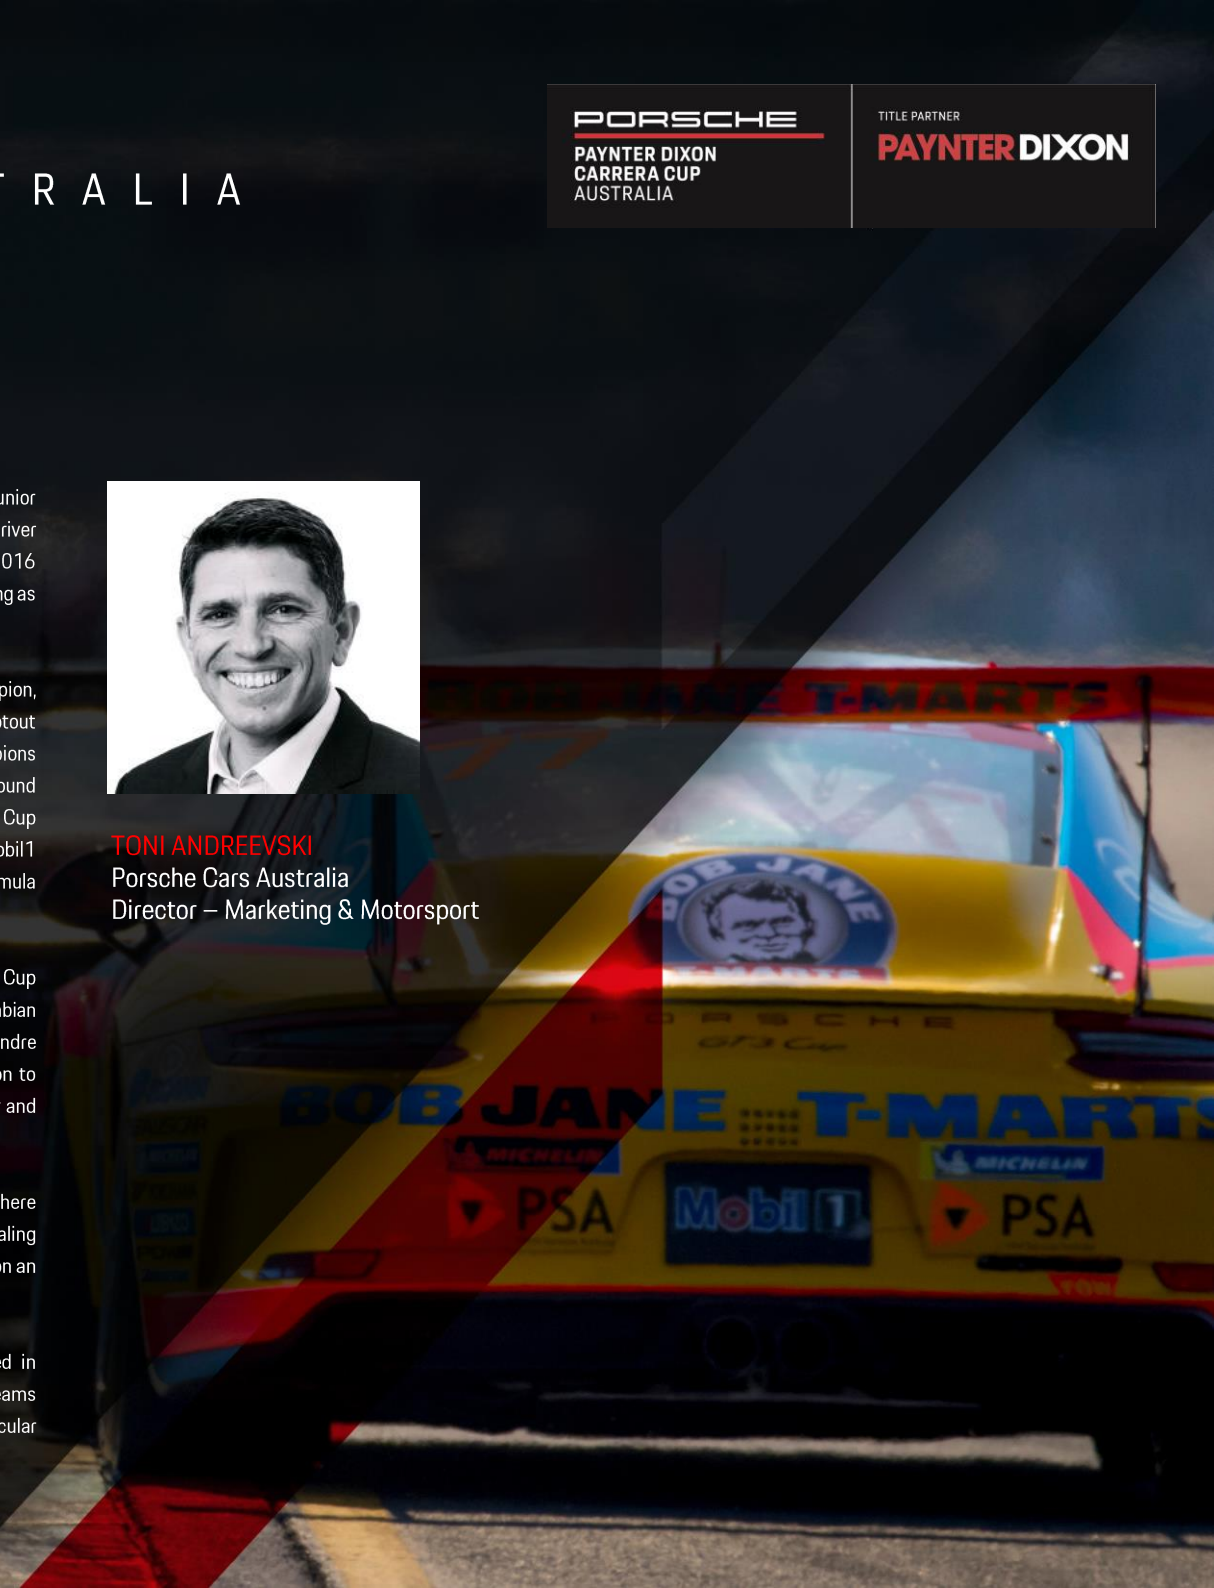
TRALIA

PORSCHE
PAYNTER DIXON
CARRERA CUP
AUSTRALIA

TITLE PARTNER
PAYNTER DIXON

unior
river
016
g as

pion,
tout
pions
ound
Cup
obil1
mula

Cup
bian
ndre
n to
and

here
aling
n an

ed in
eams
cular

TONI ANDREEVSKI
Porsche Cars Australia
Director – Marketing & Motorsport

BOB JANE T-MARTS
BOB JANE
PORSCHE
GT3 Cup
BOB JANE T-MARTS
MICHELIN
PSA
Mobil 1
MICHELIN
PSA